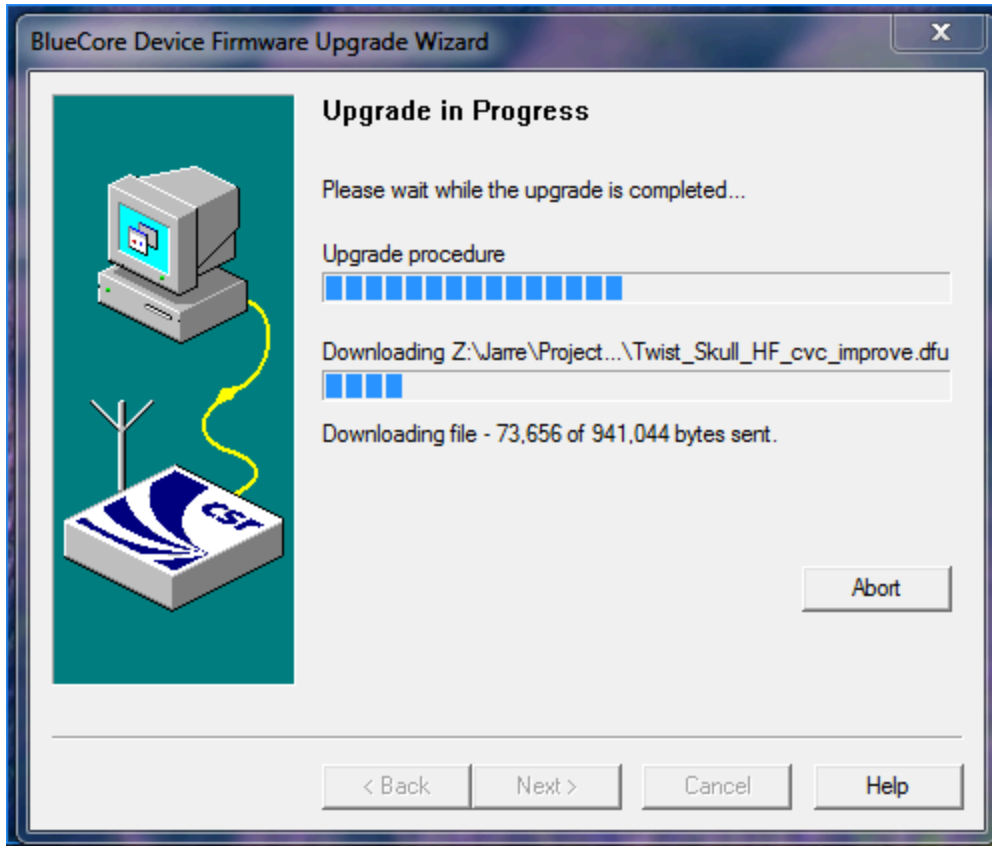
BlueCore Device Firmware Upgrade Wizard

x

Upgrade in Progress

Please wait while the upgrade is completed...

Upgrade procedure

Downloading Z:\Jarre\Project...\Twist_Skull_HF_cvc_improve.dfu

Downloading file - 73,656 of 941,044 bytes sent.

csr

Abort

< Back

Next >

Cancel

Help